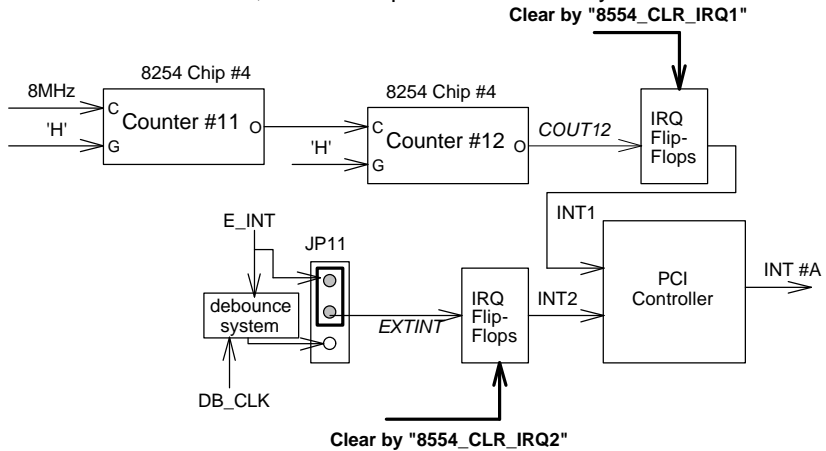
Clear by "8554_CLR_IRQ1"

8254 Chip #4

8MHz

C

'H'

G

Counter #11

O

8254 Chip #4

C

Counter #12

O

'H'

G

COUT12

IRQ Flip-Flops

INT1

E_INT

JP11

debounce system

DB_CLK

EXTINT

IRQ Flip-Flops

INT2

PCI Controller

INT #A

Clear by "8554_CLR_IRQ2"